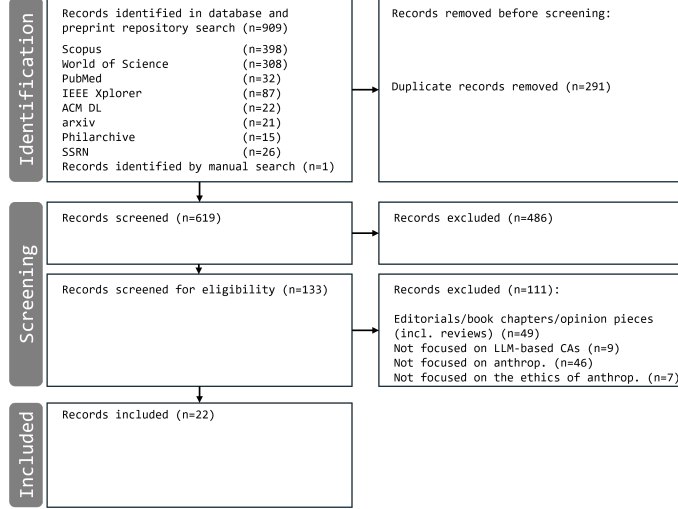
Identification

Records identified in database and preprint repository search (n=909)

Scopus (n=398)
World of Science (n=308)
PubMed (n=32)
IEEE Xplorer (n=87)
ACM DL (n=22)
arxiv (n=21)
Philarchive (n=15)
SSRN (n=26)
Records identified by manual search (n=1)

Records removed before screening:

Duplicate records removed (n=291)

Screening

Records screened (n=619)

Records excluded (n=486)

Records screened for eligibility (n=133)

Records excluded (n=111):

Editorials/book chapters/opinion pieces (incl. reviews) (n=49)
Not focused on LLM-based CAs (n=9)
Not focused on anthrop. (n=46)
Not focused on the ethics of anthrop. (n=7)

Included

Records included (n=22)